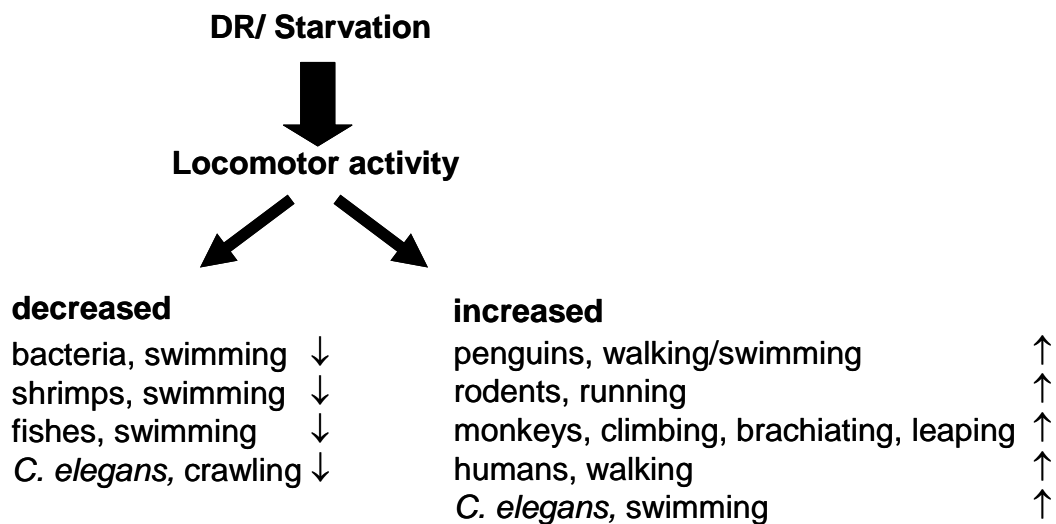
DR/ Starvation

Locomotor activity

decreased
bacteria, swimming ↓
shrimps, swimming ↓
fishes, swimming ↓
C. elegans, crawling ↓

increased
penguins, walking/swimming ↑
rodents, running ↑
monkeys, climbing, brachiating, leaping ↑
humans, walking ↑
C. elegans, swimming ↑